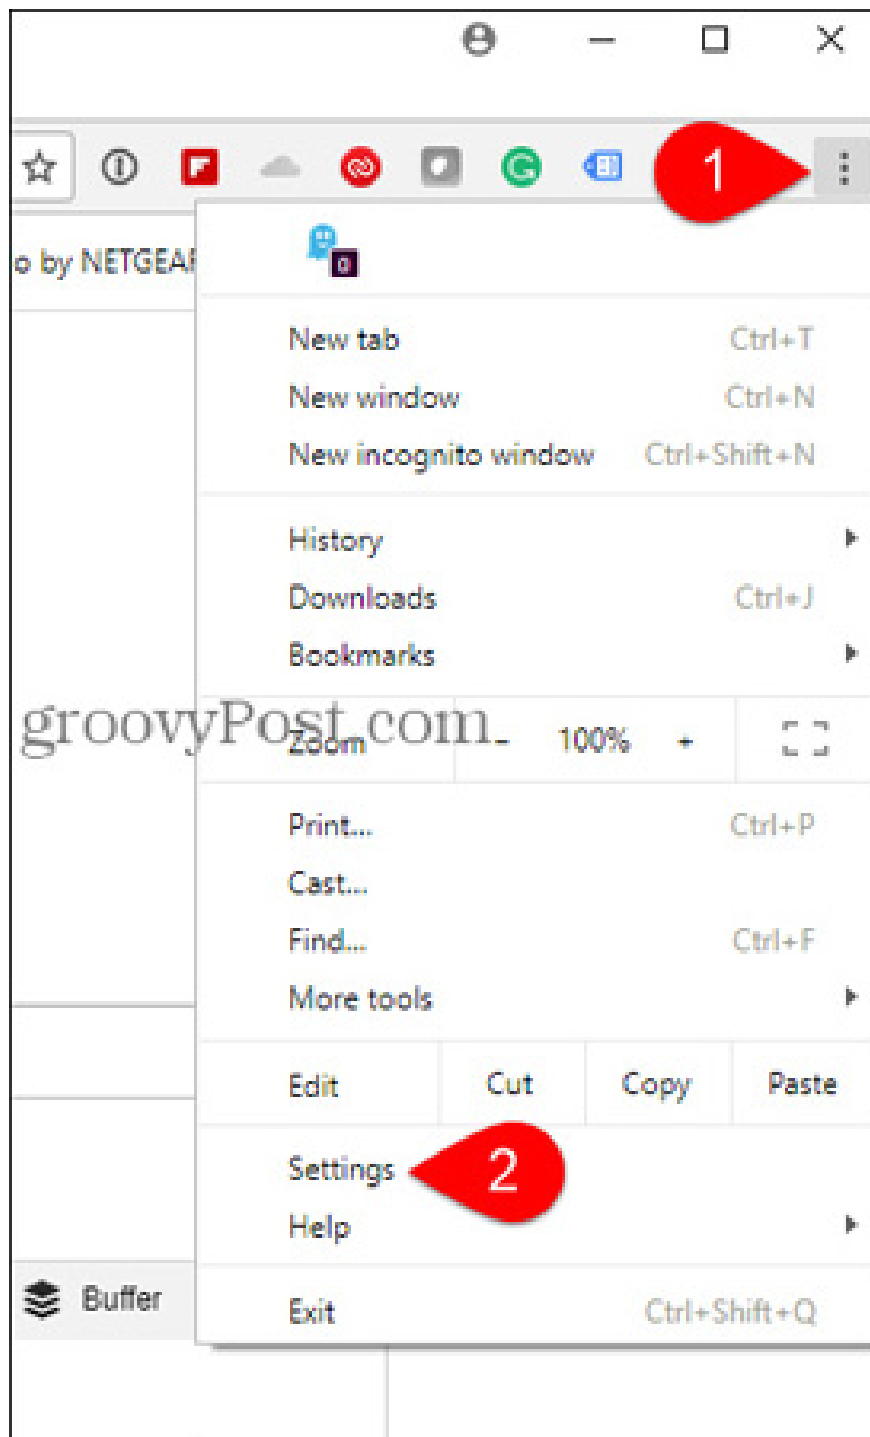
1

o by NETGEA

0

New tab Ctrl+T
New window Ctrl+N
New incognito window Ctrl+Shift+N

History
Downloads Ctrl+J
Bookmarks

groovyPost.com

Zoom - 100% +

Print... Ctrl+P
Cast...
Find... Ctrl+F
More tools

Edit Cut Copy Paste

Settings

2

Help

Buffer

Exit Ctrl+Shift+Q